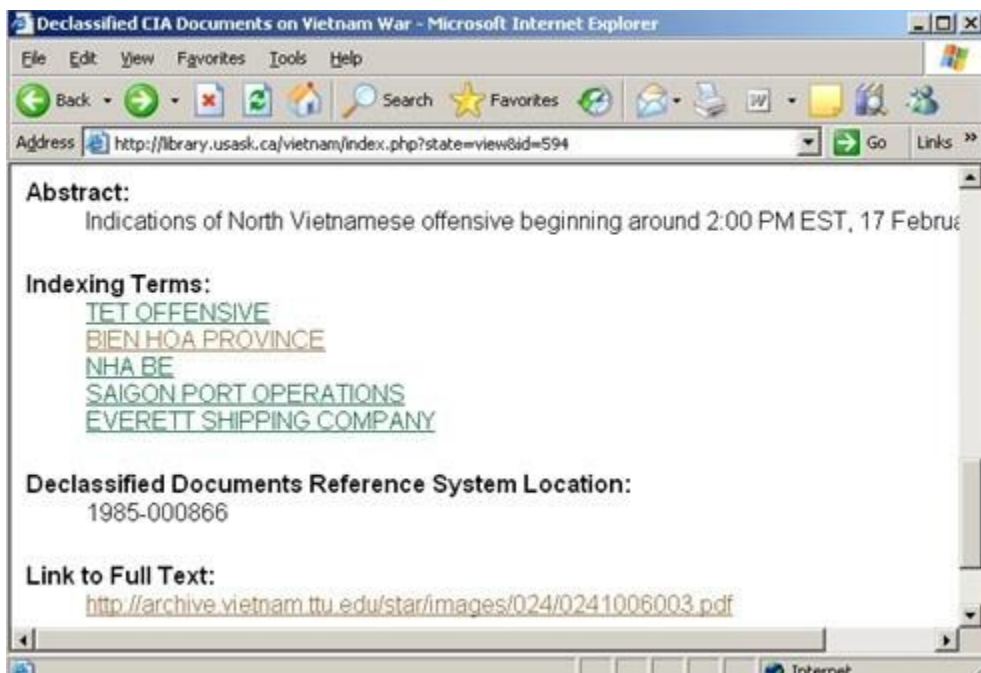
Declassified CIA Documents on Vietnam War - Microsoft Internet Explorer

File Edit View Favorites Tools Help

Back Search Favorites

Address http://library.usask.ca/vietnam/index.php?state=view&id=594 Go Links »

Abstract:
Indications of North Vietnamese offensive beginning around 2:00 PM EST, 17 Februa

Indexing Terms:
TET OFFENSIVE
BIEN HOA PROVINCE
NHA BE
SAIGON PORT OPERATIONS
EVERETT SHIPPING COMPANY

Declassified Documents Reference System Location:
1985-000866

Link to Full Text:
http://archive.vietnam.ttu.edu/star/images/024/0241006003.pdf

Internet